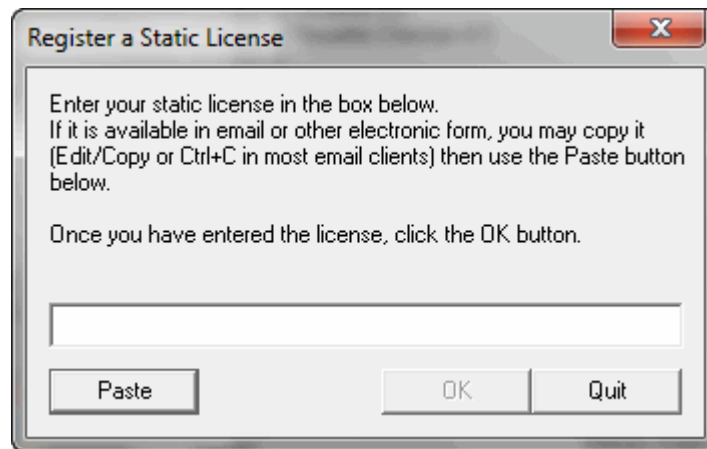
Register a Static License

Enter your static license in the box below.
If it is available in email or other electronic form, you may copy it (Edit/Copy or Ctrl+C in most email clients) then use the Paste button below.

Once you have entered the license, click the OK button.

Paste
OK
Quit